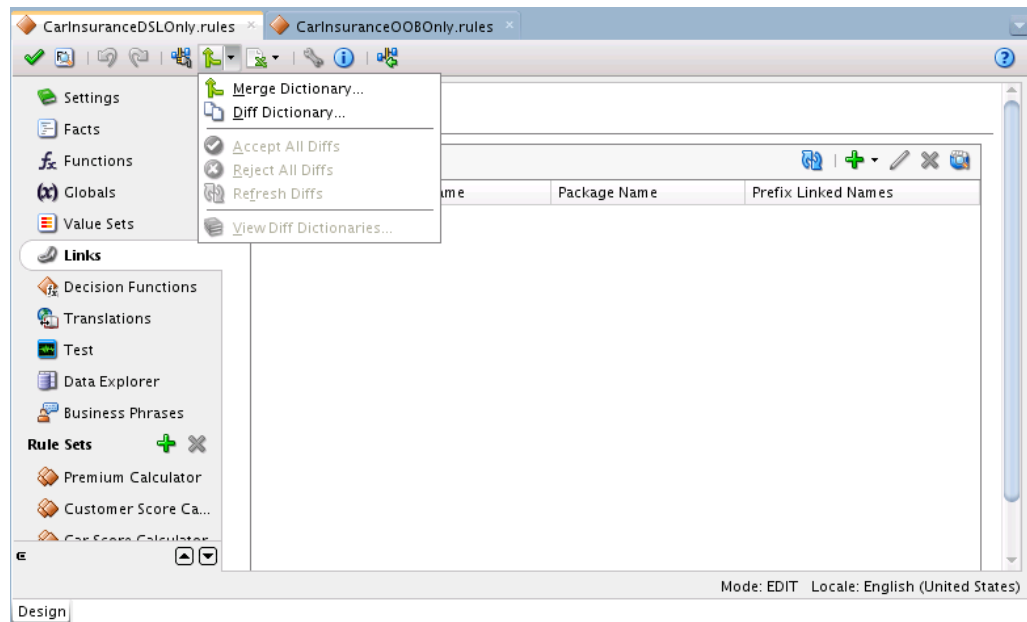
CarInsuranceDSLOnly.rules CarInsuranceOOBOnly.rules

Settings
Facts
Functions
Globals
Value Sets
Links
Decision Functions
Translations
Test
Data Explorer
Business Phrases
Rule Sets
Premium Calculator
Customer Score Ca...
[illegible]

Merge Dictionary...
Diff Dictionary...
Accept All Diffs
Reject All Diffs
Refresh Diffs
View Diff Dictionaries...

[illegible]ame | Package Name | Prefix Linked Names

Mode: EDIT Locale: English (United States)

Design